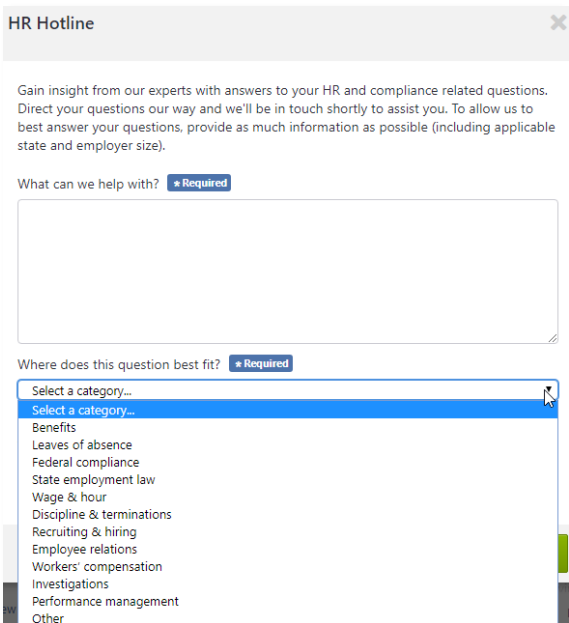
HR Hotline

Gain insight from our experts with answers to your HR and compliance related questions. Direct your questions our way and we'll be in touch shortly to assist you. To allow us to best answer your questions, provide as much information as possible (including applicable state and employer size).

What can we help with? * Required

Where does this question best fit? * Required

Select a category...

Select a category...
Benefits
Leaves of absence
Federal compliance
State employment law
Wage & hour
Discipline & terminations
Recruiting & hiring
Employee relations
Workers' compensation
Investigations
Performance management
Other